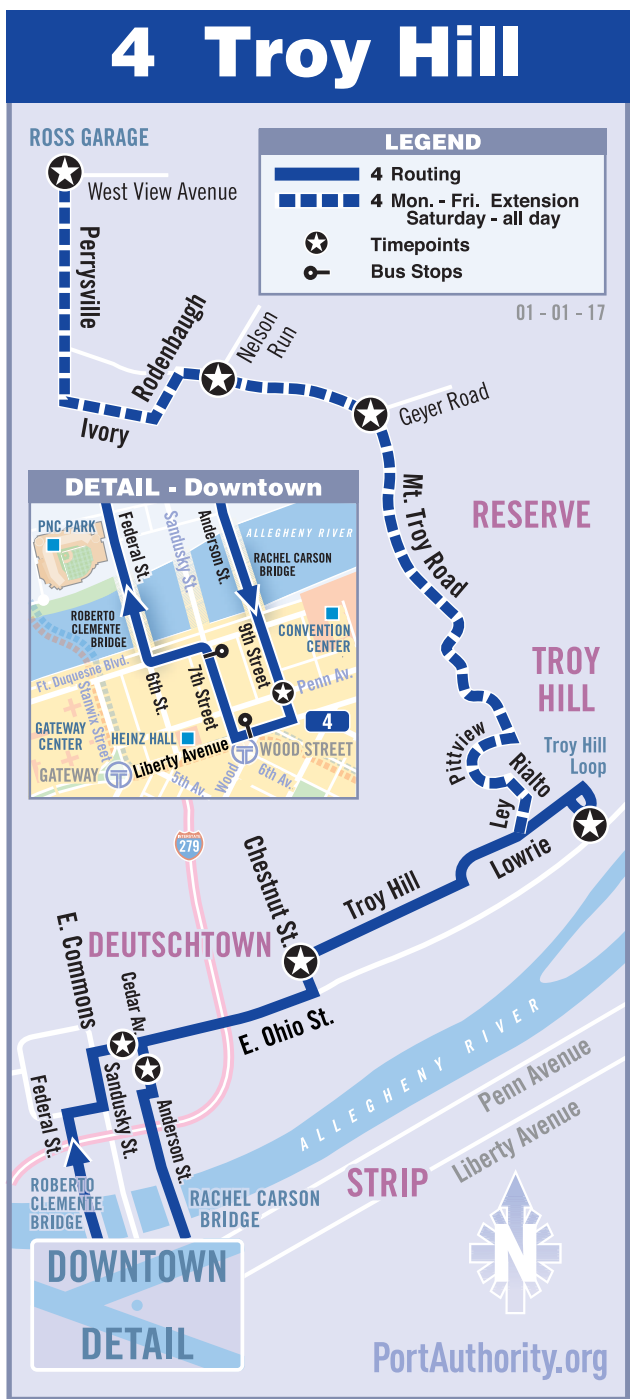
4 Troy Hill

LEGEND
4 Routing
4 Mon. - Fri. Extension Saturday - all day
Timepoints
Bus Stops

01 - 01 - 17

ROSS GARAGE
West View Avenue
Perrysville
Rodenbaugh
Ivory
Nelson Run
Geyer Road
Mt. Troy Road
RESERVE
TROY HILL
Troy Hill Loop
Pittview
Rialto
Ley
Lowrie
Troy Hill

DETAIL - Downtown
PNC PARK
Federal St.
Sandusky St.
Anderson St.
ALLEGHENY RIVER
RACHEL CARSON BRIDGE
ROBERTO CLEMENTE BRIDGE
9th Street
CONVENTION CENTER
Ft. Duquesne Blvd.
6th St.
7th Street
Penn Av.
Stanwix Street
GATEWAY CENTER
HEINZ HALL
4
Liberty Avenue
WOOD STREET
GATEWAY
5th Av.
Wood
6th Av.

279
Chestnut St.
E. Commons
DEUTSCHTOWN
Cedar Av.
E. Ohio St.
Federal St.
Sandusky St.
Anderson St.
ALLEGHENY RIVER
Penn Avenue
Liberty Avenue
STRIP
ROBERTO CLEMENTE BRIDGE
RACHEL CARSON BRIDGE
DOWNTOWN DETAIL
N
PortAuthority.org